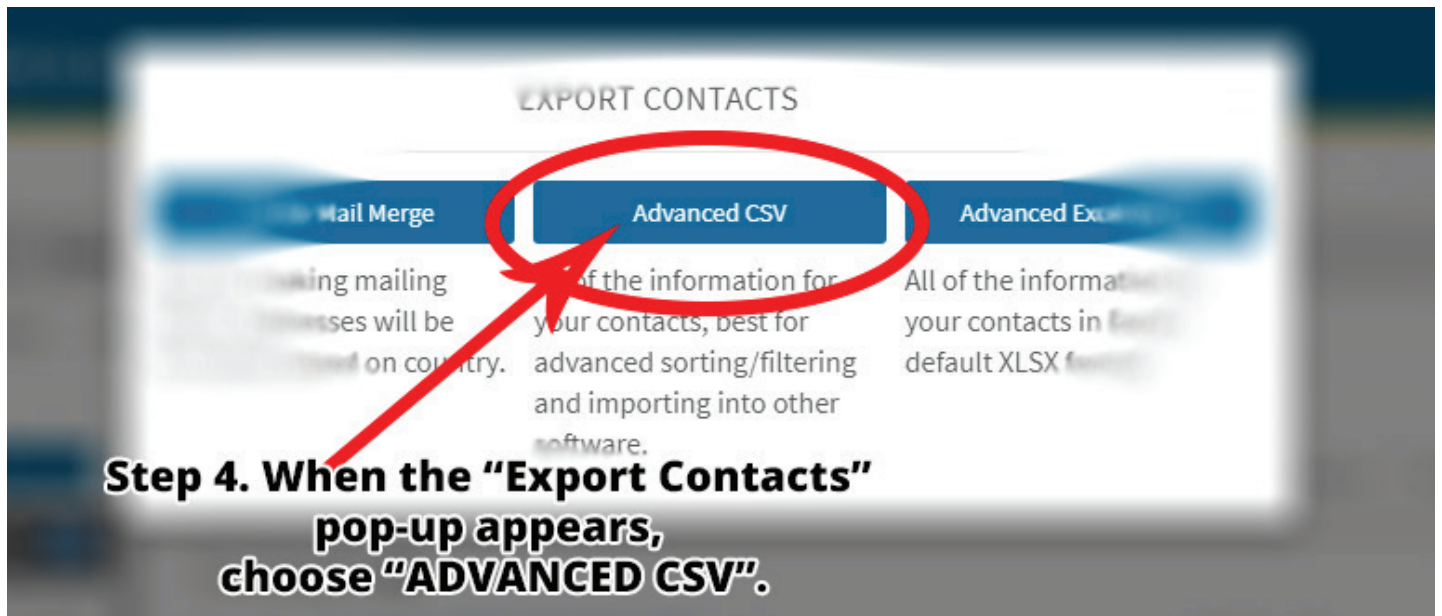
EXPORT CONTACTS

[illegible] Mail Merge

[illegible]king mailing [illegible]esses will be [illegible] on country.

Advanced CSV

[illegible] of the information for your contacts, best for advanced sorting/filtering and importing into other software.

Advanced Ex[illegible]

All of the informa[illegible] your contacts in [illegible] default XLSX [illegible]

Step 4. When the "Export Contacts" pop-up appears, choose "ADVANCED CSV".